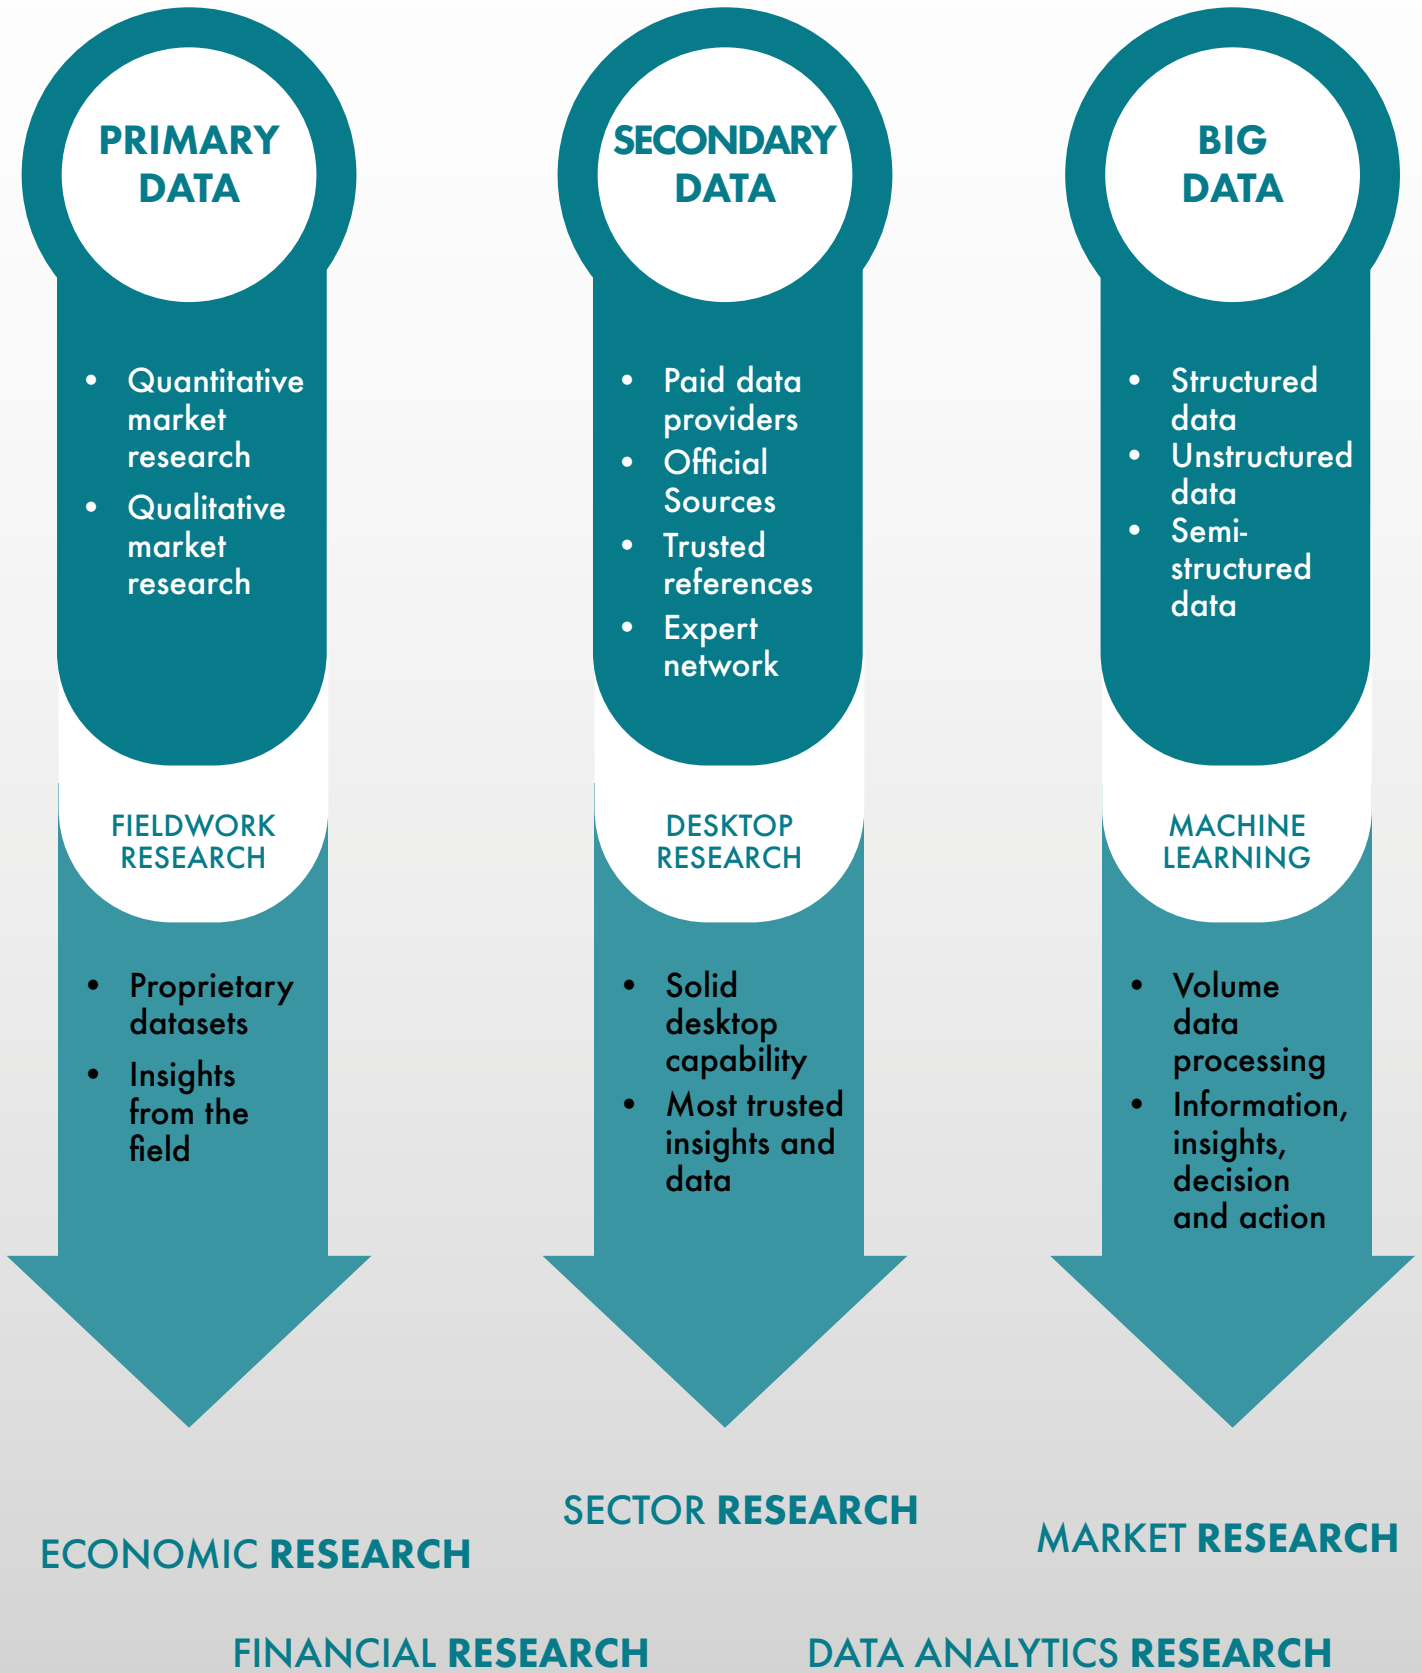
PRIMARY DATA

- Quantitative market research
- Qualitative market research

FIELDWORK RESEARCH

- Proprietary datasets
- Insights from the field

SECONDARY DATA

- Paid data providers
- Official Sources
- Trusted references
- Expert network

DESKTOP RESEARCH

- Solid desktop capability
- Most trusted insights and data

BIG DATA

- Structured data
- Unstructured data
- Semi-structured data

MACHINE LEARNING

- Volume data processing
- Information, insights, decision and action

SECTOR RESEARCH

ECONOMIC RESEARCH

MARKET RESEARCH

FINANCIAL RESEARCH

DATA ANALYTICS RESEARCH